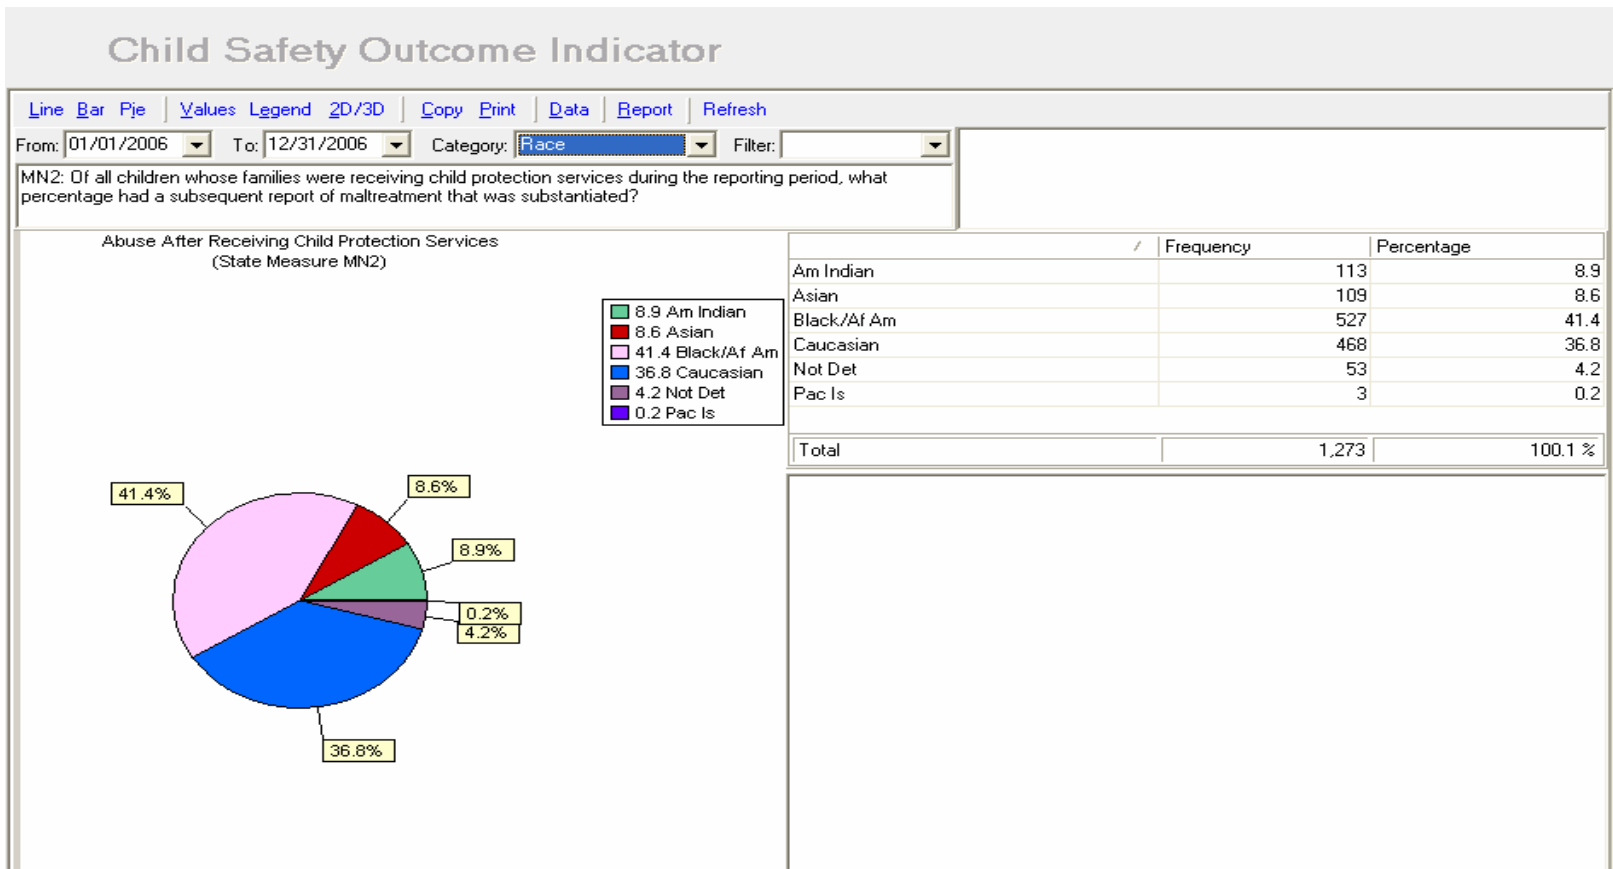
Child Safety Outcome Indicator

Line Bar Pie | Values Legend 2D/3D | Copy Print | Data | Report | Refresh

From: 01/01/2006 To: 12/31/2006 Category: Race Filter:

MN2: Of all children whose families were receiving child protection services during the reporting period, what percentage had a subsequent report of maltreatment that was substantiated?

Abuse After Receiving Child Protection Services
(State Measure MN2)

8.9 Am Indian
8.6 Asian
41.4 Black/Af Am
36.8 Caucasian
4.2 Not Det
0.2 Pac Is

41.4%
8.6%
8.9%
0.2%
4.2%
36.8%

| | Frequency | Percentage |
|---|---|---|
| Am Indian | 113 | 8.9 |
| Asian | 109 | 8.6 |
| Black/Af Am | 527 | 41.4 |
| Caucasian | 468 | 36.8 |
| Not Det | 53 | 4.2 |
| Pac Is | 3 | 0.2 |
| Total | 1,273 | 100.1 % |